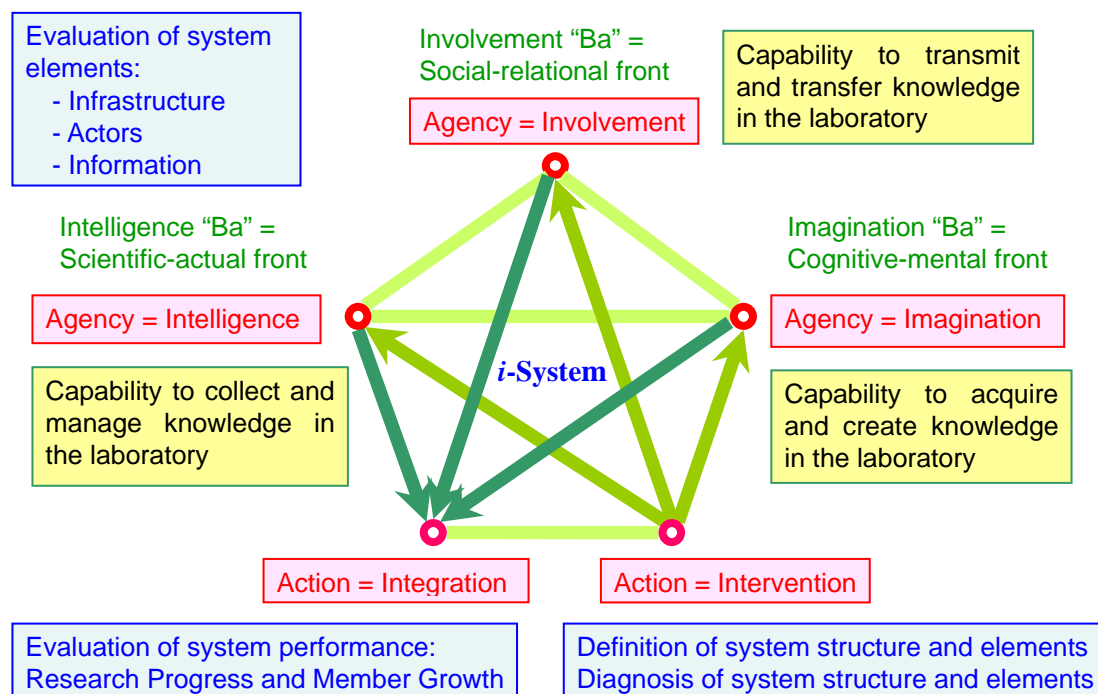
Evaluation of system elements:
- Infrastructure
- Actors
- Information

Involvement "Ba" = Social-relational front

Agency = Involvement

Capability to transmit and transfer knowledge in the laboratory

Intelligence "Ba" = Scientific-actual front

Agency = Intelligence

Imagination "Ba" = Cognitive-mental front

Agency = Imagination

*i*-System

Capability to collect and manage knowledge in the laboratory

Capability to acquire and create knowledge in the laboratory

Action = Integration

Action = Intervention

Evaluation of system performance: Research Progress and Member Growth

Definition of system structure and elements
Diagnosis of system structure and elements